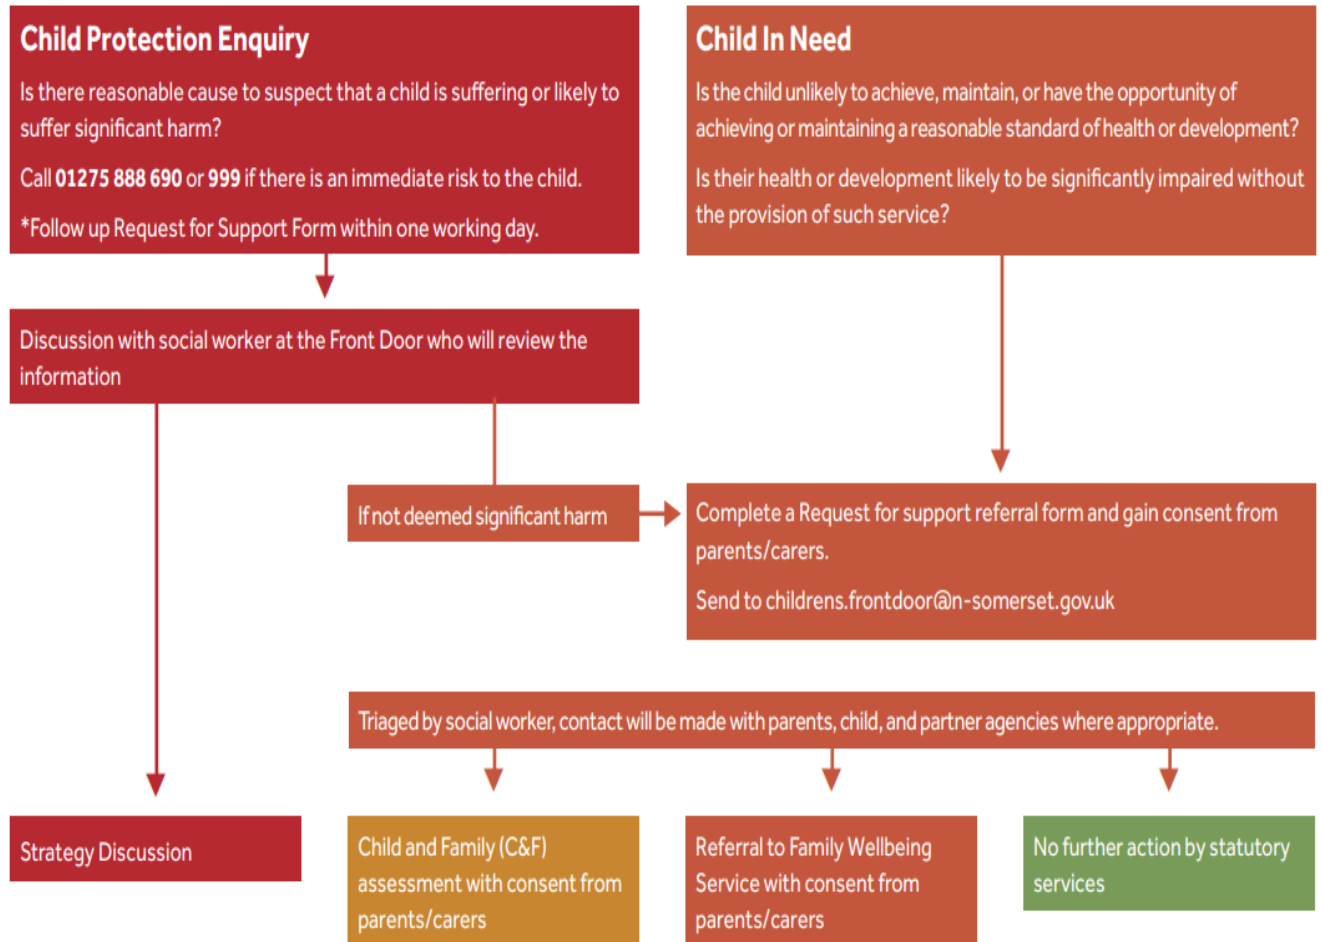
Child Protection Enquiry

Is there reasonable cause to suspect that a child is suffering or likely to suffer significant harm?

Call 01275 888 690 or 999 if there is an immediate risk to the child.

*Follow up Request for Support Form within one working day.

Child In Need

Is the child unlikely to achieve, maintain, or have the opportunity of achieving or maintaining a reasonable standard of health or development?

Is their health or development likely to be significantly impaired without the provision of such service?

Discussion with social worker at the Front Door who will review the information

If not deemed significant harm

Complete a Request for support referral form and gain consent from parents/carers.

Send to childrens.frontdoor@n-somerset.gov.uk

Triaged by social worker, contact will be made with parents, child, and partner agencies where appropriate.

Strategy Discussion

Child and Family (C&F) assessment with consent from parents/carers

Referral to Family Wellbeing Service with consent from parents/carers

No further action by statutory services